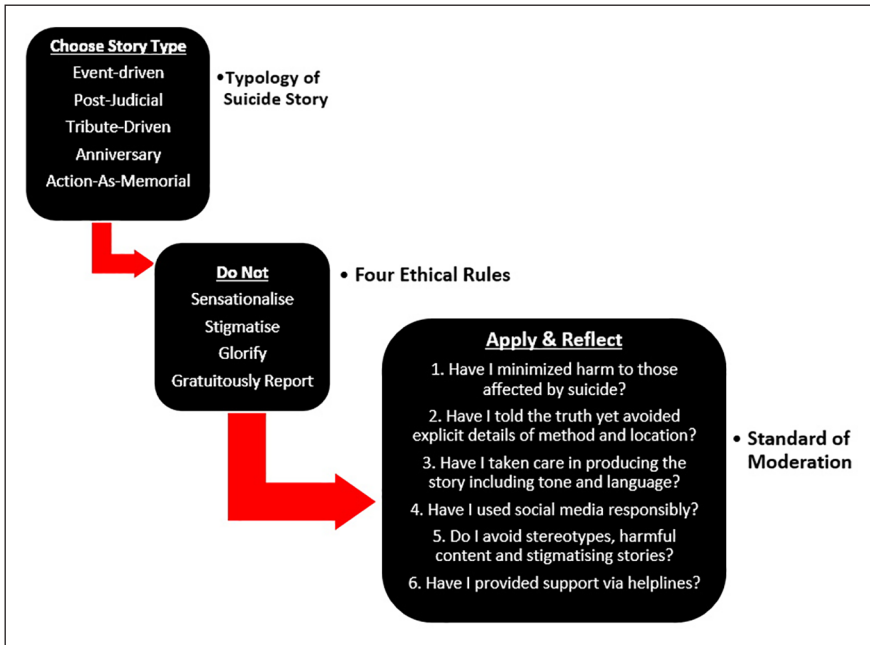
Choose Story Type
Event-driven
Post-Judicial
Tribute-Driven
Anniversary
Action-As-Memorial

•Typology of Suicide Story

Do Not
Sensationalise
Stigmatise
Glorify
Gratuitously Report

• Four Ethical Rules

Apply & Reflect
1. Have I minimized harm to those affected by suicide?
2. Have I told the truth yet avoided explicit details of method and location?
3. Have I taken care in producing the story including tone and language?
4. Have I used social media responsibly?
5. Do I avoid stereotypes, harmful content and stigmatising stories?
6. Have I provided support via helplines?

• Standard of Moderation